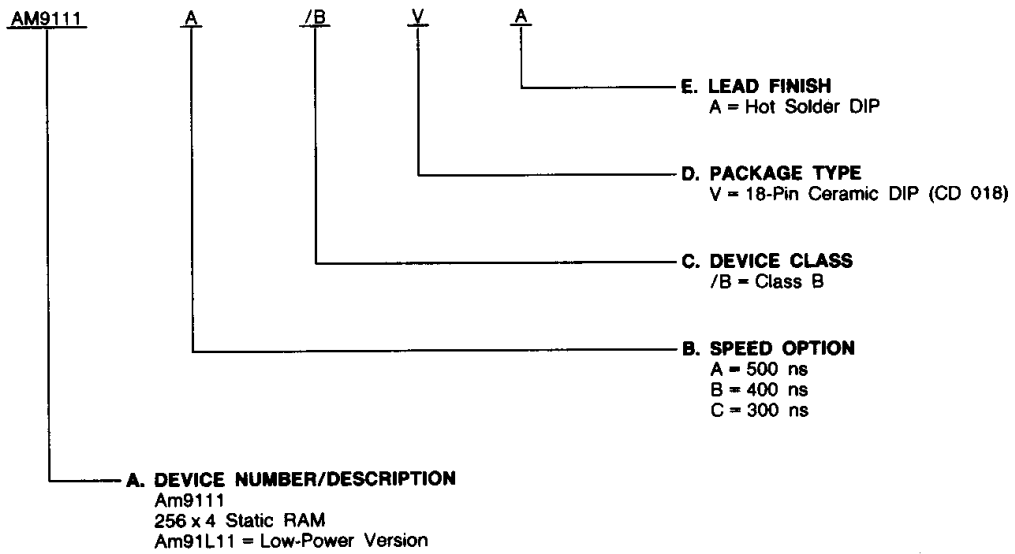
AM9111 A /B V A

E. LEAD FINISH
A = Hot Solder DIP

D. PACKAGE TYPE
V = 18-Pin Ceramic DIP (CD 018)

C. DEVICE CLASS
/B = Class B

B. SPEED OPTION
A = 500 ns
B = 400 ns
C = 300 ns

A. DEVICE NUMBER/DESCRIPTION
Am9111
256 x 4 Static RAM
Am91L11 = Low-Power Version